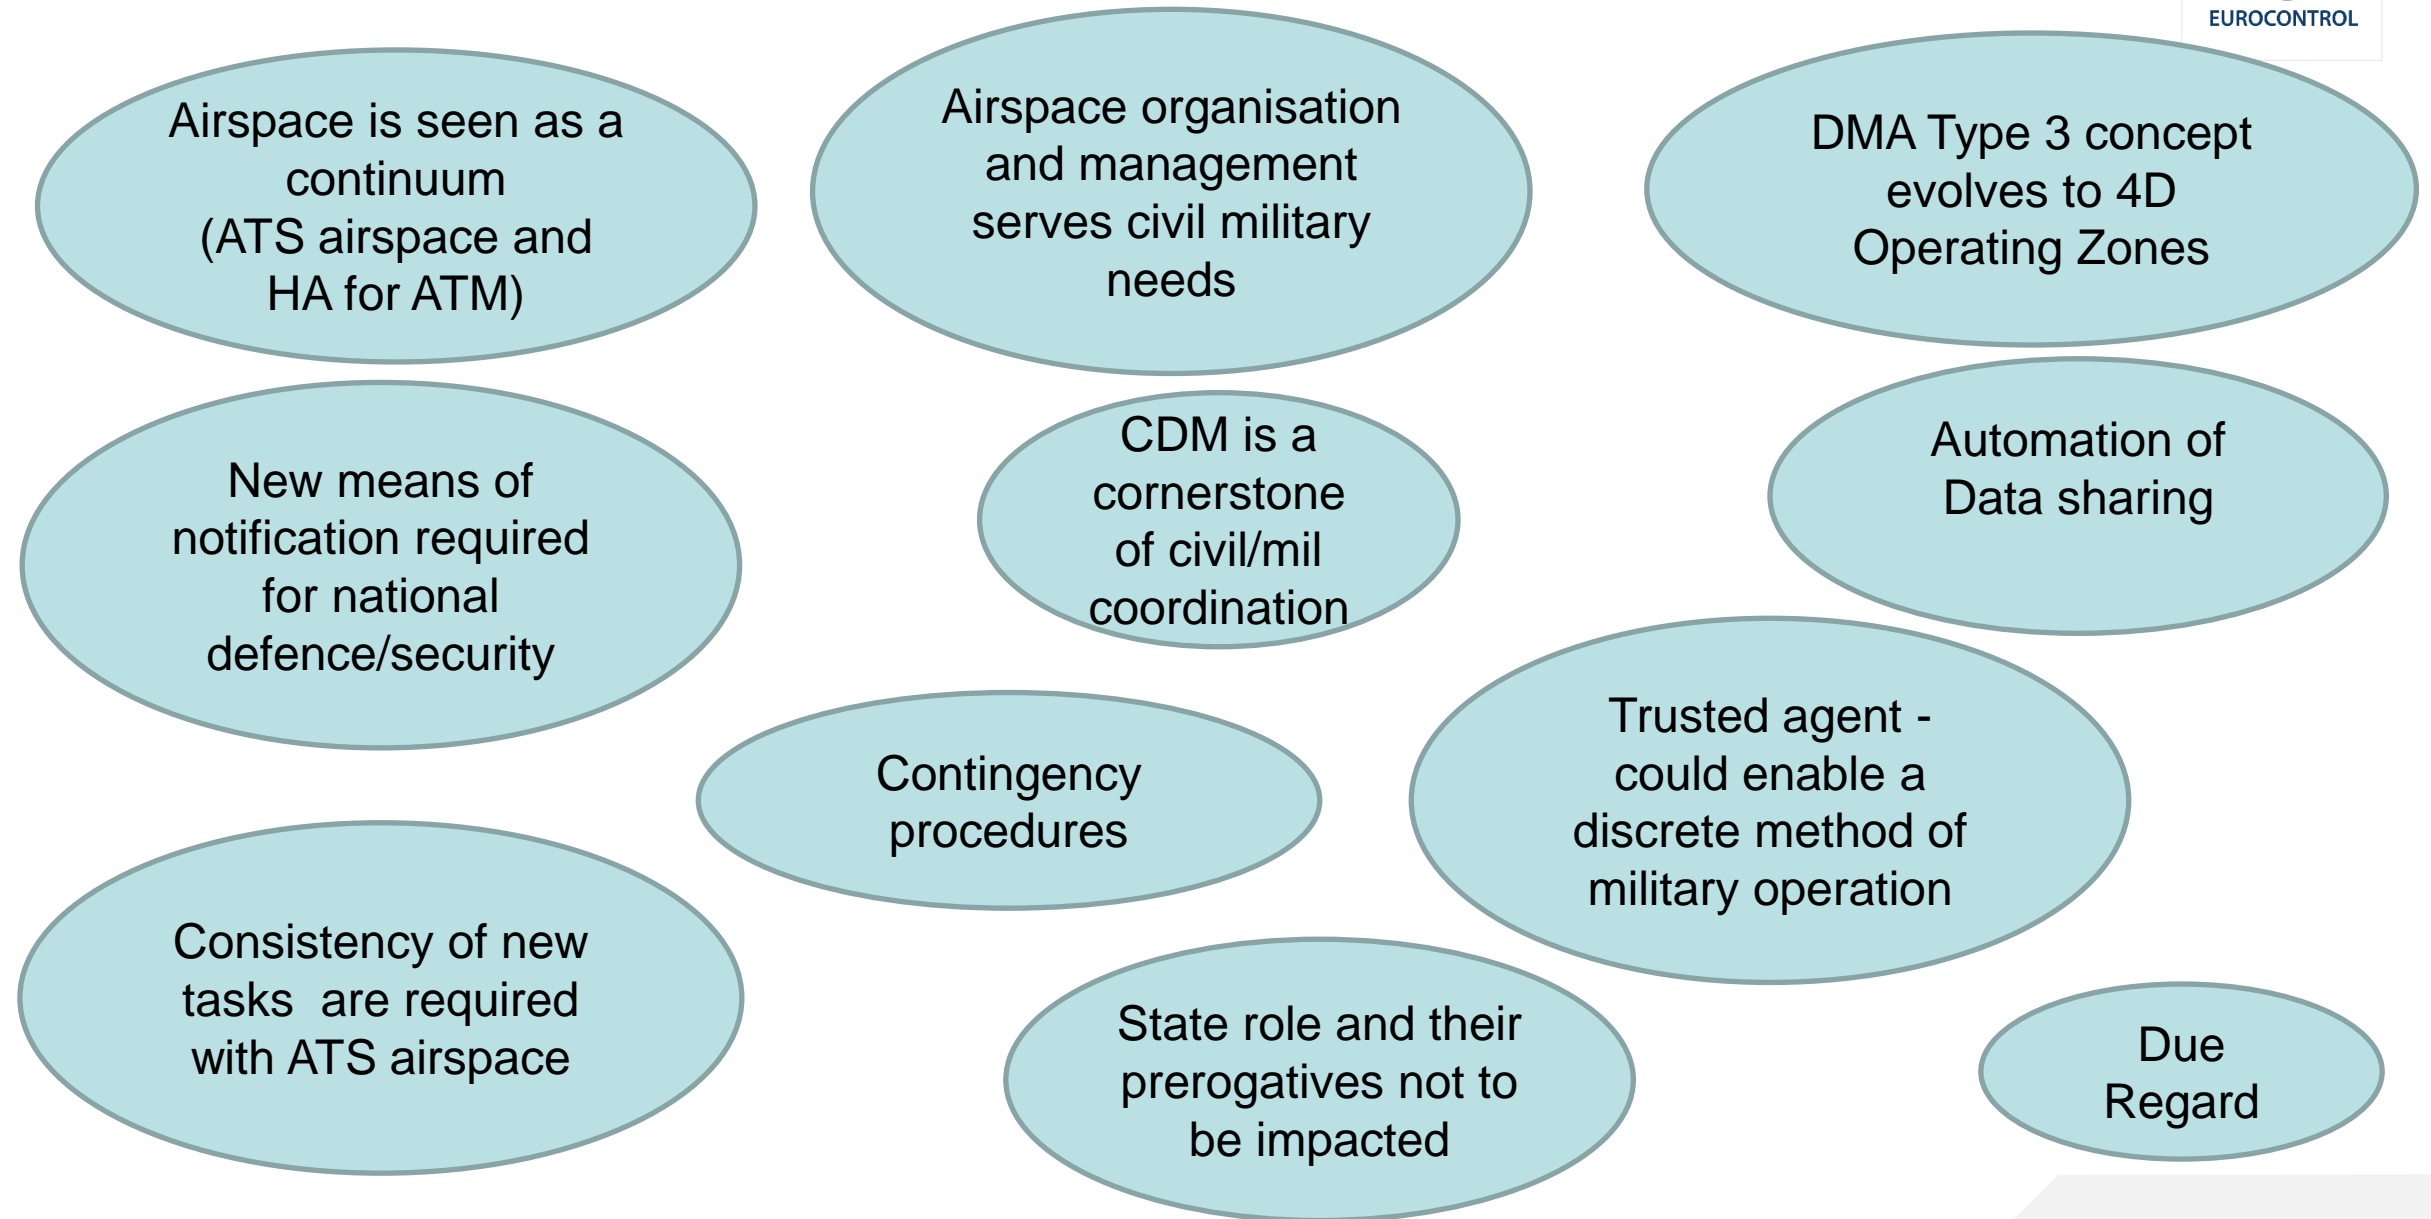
EUROCONTROL

Airspace is seen as a continuum (ATS airspace and HA for ATM)

Airspace organisation and management serves civil military needs

DMA Type 3 concept evolves to 4D Operating Zones

New means of notification required for national defence/security

CDM is a cornerstone of civil/mil coordination

Automation of Data sharing

Contingency procedures

Trusted agent - could enable a discrete method of military operation

Consistency of new tasks are required with ATS airspace

State role and their prerogatives not to be impacted

Due Regard